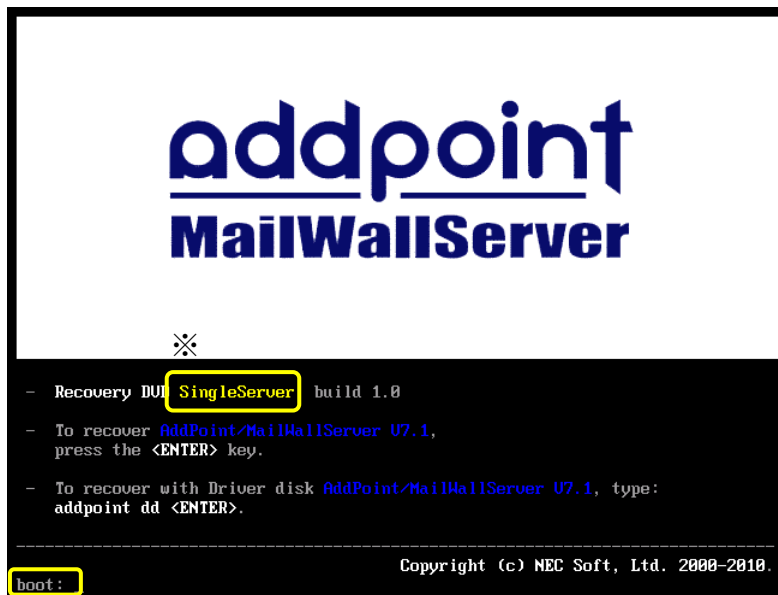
addpoint
MailWallServer

※

- Recovery DVD SingleServer build 1.0

- To recover AddPoint/MailWallServer V7.1, press the <ENTER> key.

- To recover with Driver disk AddPoint/MailWallServer V7.1, type: addpoint dd <ENTER>.

Copyright (c) NEC Soft, Ltd. 2000-2010.

boot: